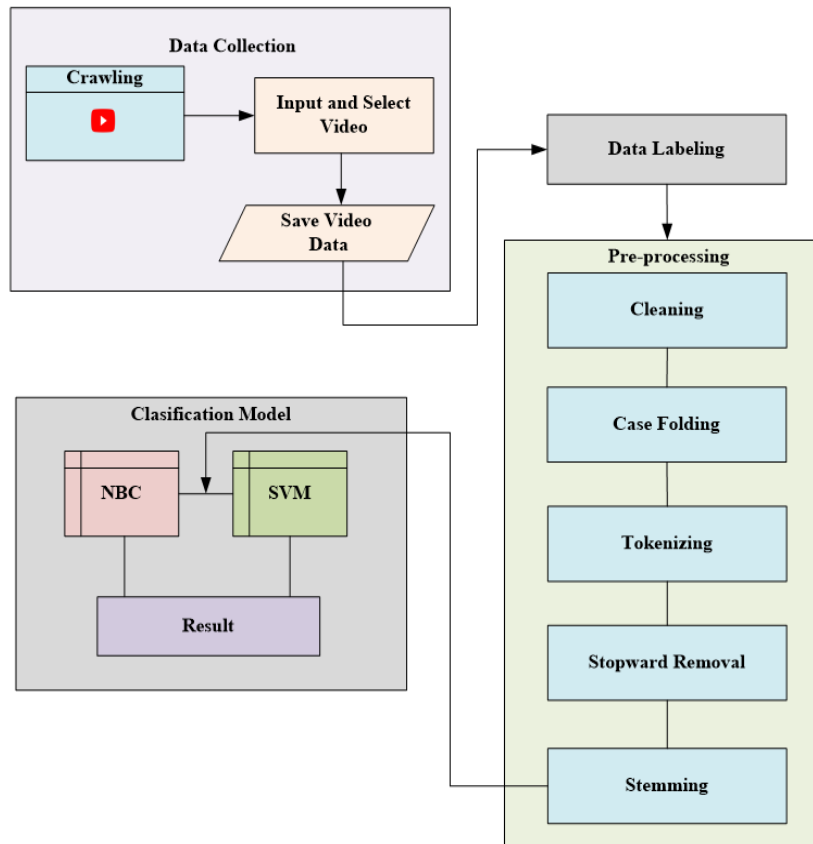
Data Collection

Crawling

Input and Select Video

Save Video Data

Data Labeling

Pre-processing

Cleaning

Case Folding

Tokenizing

Stopward Removal

Stemming

Clasification Model

NBC

SVM

Result